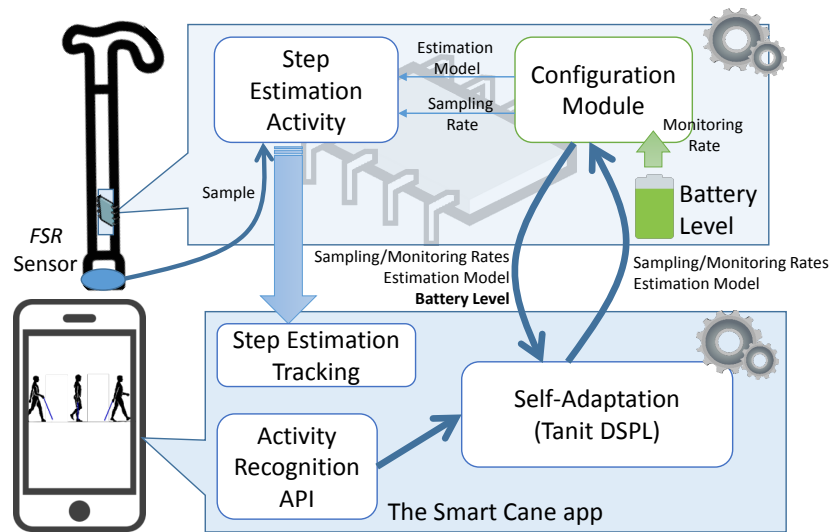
Step Estimation Activity

Estimation Model

Sampling Rate

Configuration Module

Monitoring Rate

Battery Level

Sample

FSR Sensor

Sampling/Monitoring Rates
Estimation Model
Battery Level

Sampling/Monitoring Rates
Estimation Model

Step Estimation Tracking

Self-Adaptation (Tanit DSPL)

Activity Recognition API

The Smart Cane app